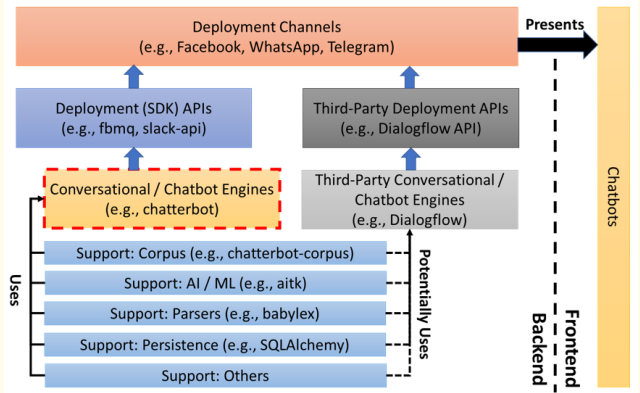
Deployment Channels
(e.g., Facebook, WhatsApp, Telegram)

Presents

Deployment (SDK) APIs
(e.g., fbmq, slack-api)

Third-Party Deployment APIs
(e.g., Dialogflow API)

Conversational / Chatbot Engines
(e.g., chatterbot)

Third-Party Conversational / Chatbot Engines
(e.g., Dialogflow)

Uses

Support: Corpus (e.g., chatterbot-corpus)

Support: AI / ML (e.g., aitk)

Support: Parsers (e.g., babylex)

Support: Persistence (e.g., SQLAlchemy)

Support: Others

Potentially Uses

Frontend
Backend

Chatbots